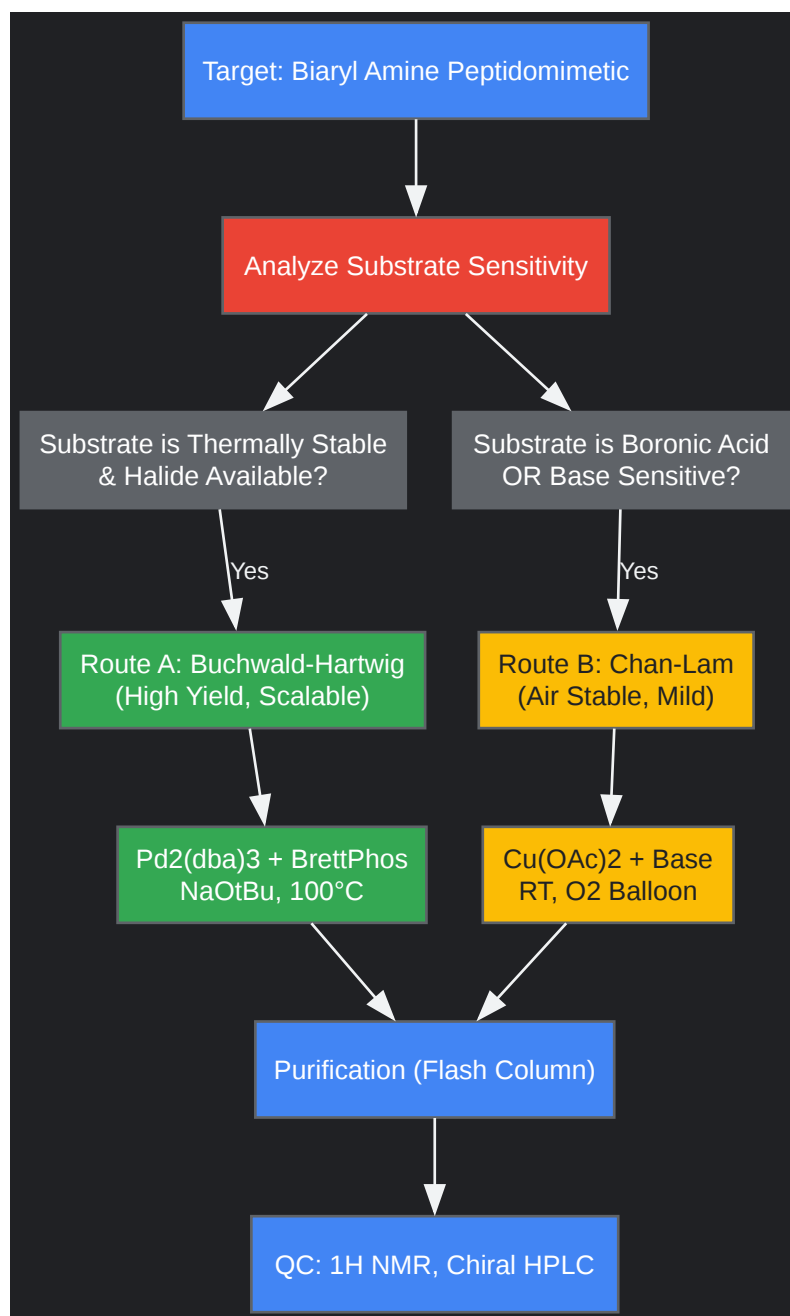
Target: Biaryl Amine Peptidomimetic

Analyze Substrate Sensitivity

Substrate is Thermally Stable & Halide Available?

Substrate is Boronic Acid OR Base Sensitive?

Yes

Yes

Route A: Buchwald-Hartwig (High Yield, Scalable)

Route B: Chan-Lam (Air Stable, Mild)

Pd2(dba)3 + BrettPhos NaOtBu, 100°C

Cu(OAc)2 + Base RT, O2 Balloon

Purification (Flash Column)

QC: 1H NMR, Chiral HPLC